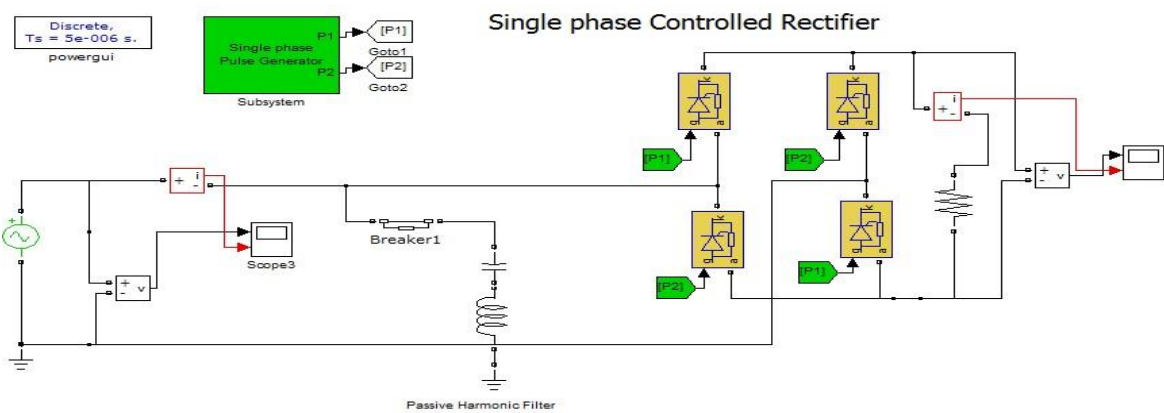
Discrete,
Ts = 5e-006 s.
powergui

Single phase
Pulse Generator
P1
P2
Subsystem

[P1]
Goto1
[P2]
Goto2

Single phase Controlled Rectifier

+ i -

[P1]
[P2]
[P2]
[P1]

+ i -

+ - v

Scope3

+ - v

Breaker1

Passive Harmonic Filter